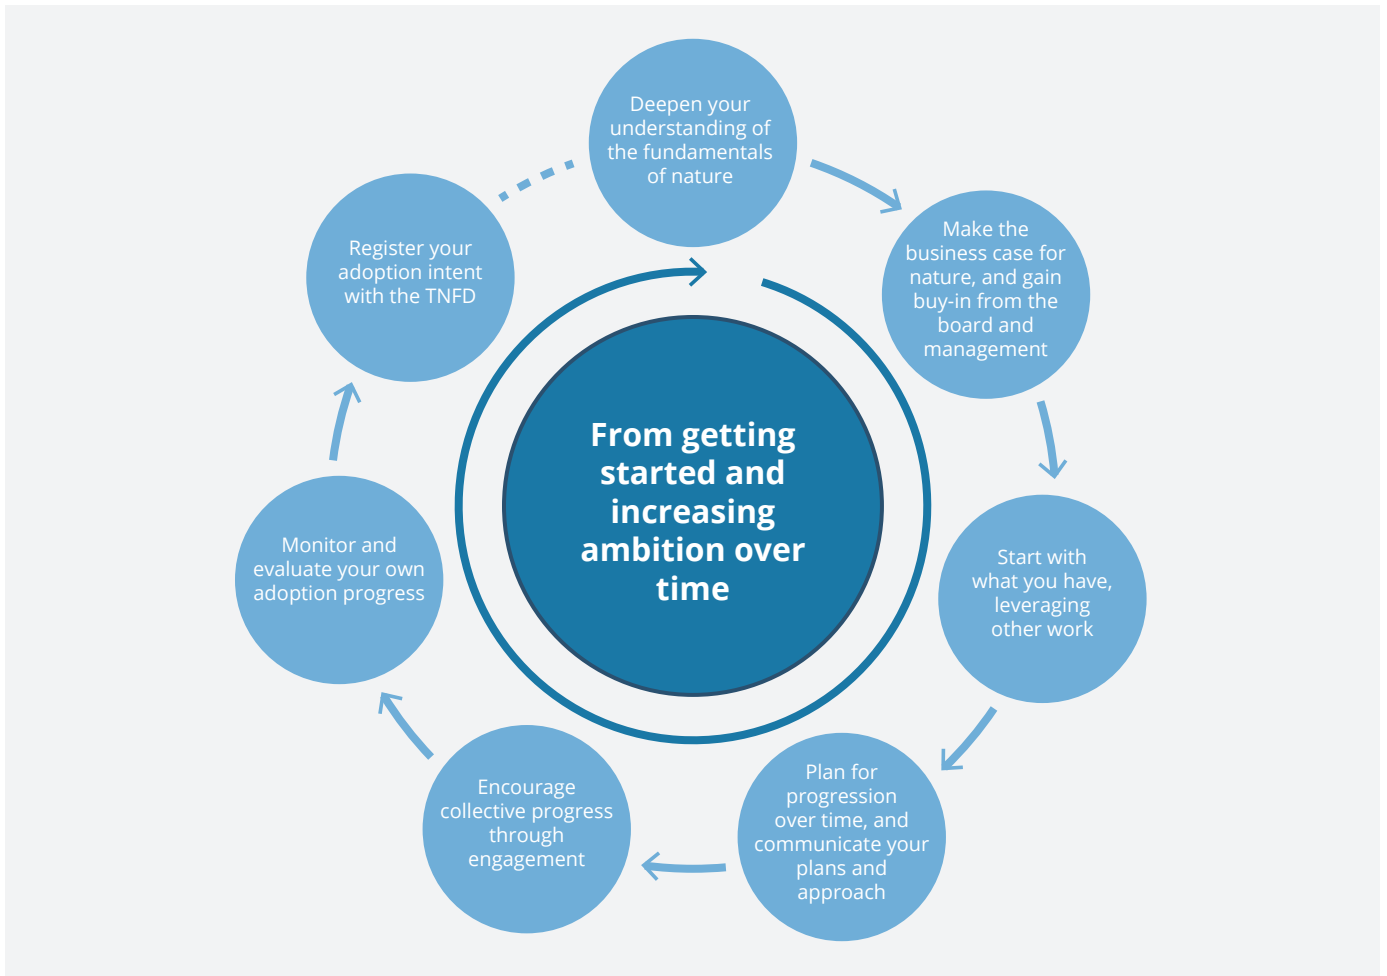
From getting started and increasing ambition over time

Deepen your understanding of the fundamentals of nature

Make the business case for nature, and gain buy-in from the board and management

Start with what you have, leveraging other work

Plan for progression over time, and communicate your plans and approach

Encourage collective progress through engagement

Monitor and evaluate your own adoption progress

Register your adoption intent with the TNFD